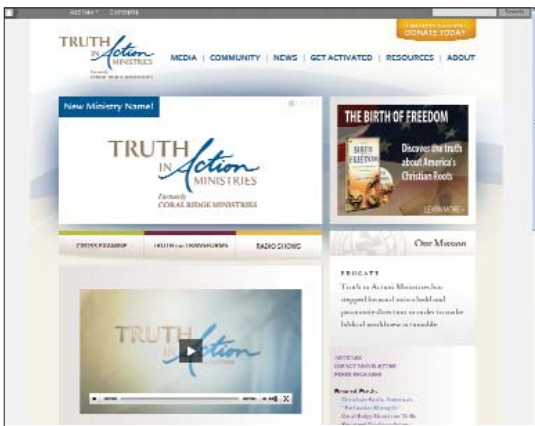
Add New   Comments

DONATE TODAY

TRUTH IN Action MINISTRIES
Formerly CORAL RIDGE MINISTRIES

MEDIA | COMMUNITY | NEWS | GET ACTIVATED | RESOURCES | ABOUT

New Ministry Name!

TRUTH IN Action MINISTRIES
Formerly CORAL RIDGE MINISTRIES

THE BIRTH OF FREEDOM

Discover the truth about America's Christian Roots

LEARN MORE »

CROSS POWER | TRUTH THAT TRANSFORMS | RADIO SHOWS

Our Mission

EDUCATE

Truth in Action Ministries has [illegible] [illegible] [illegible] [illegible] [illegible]

TRUTH IN Action

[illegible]